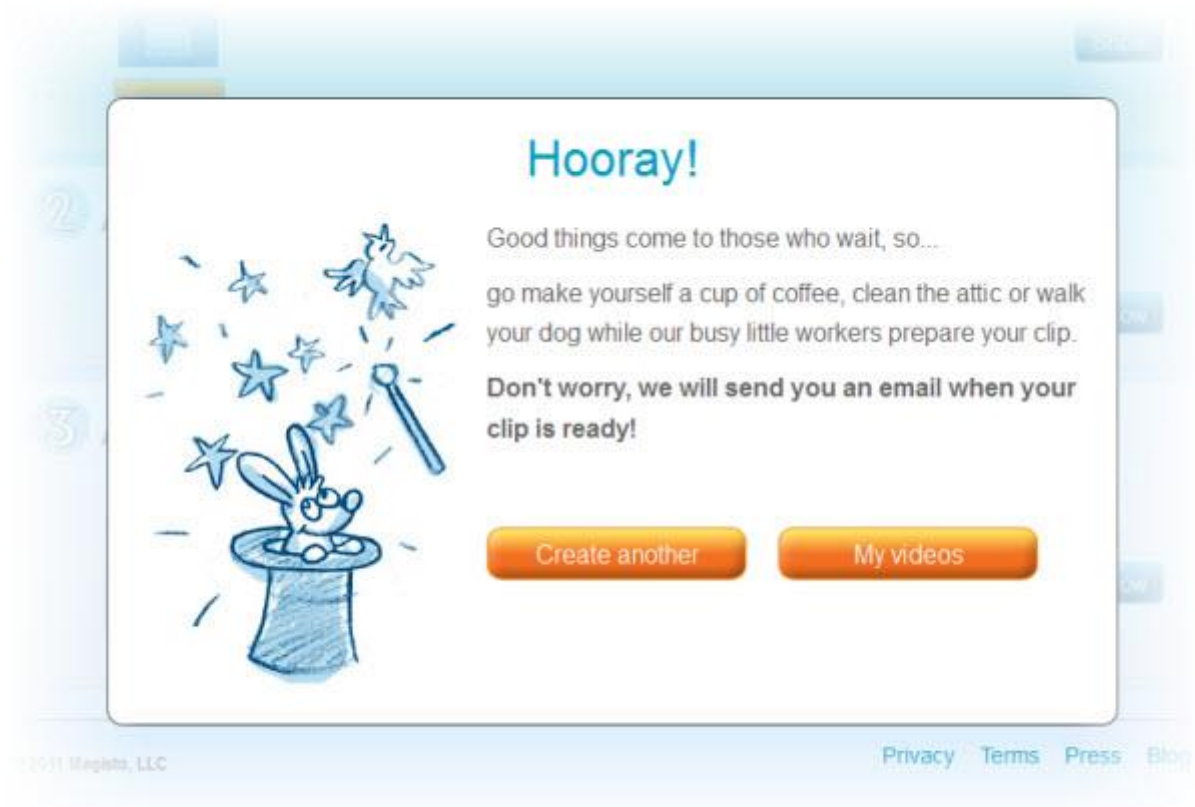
Hooray!

Good things come to those who wait, so...

go make yourself a cup of coffee, clean the attic or walk your dog while our busy little workers prepare your clip.

**Don't worry, we will send you an email when your clip is ready!**

Create another

My videos

2

3

© 2011 Magisto, LLC

Privacy Terms Press Blog